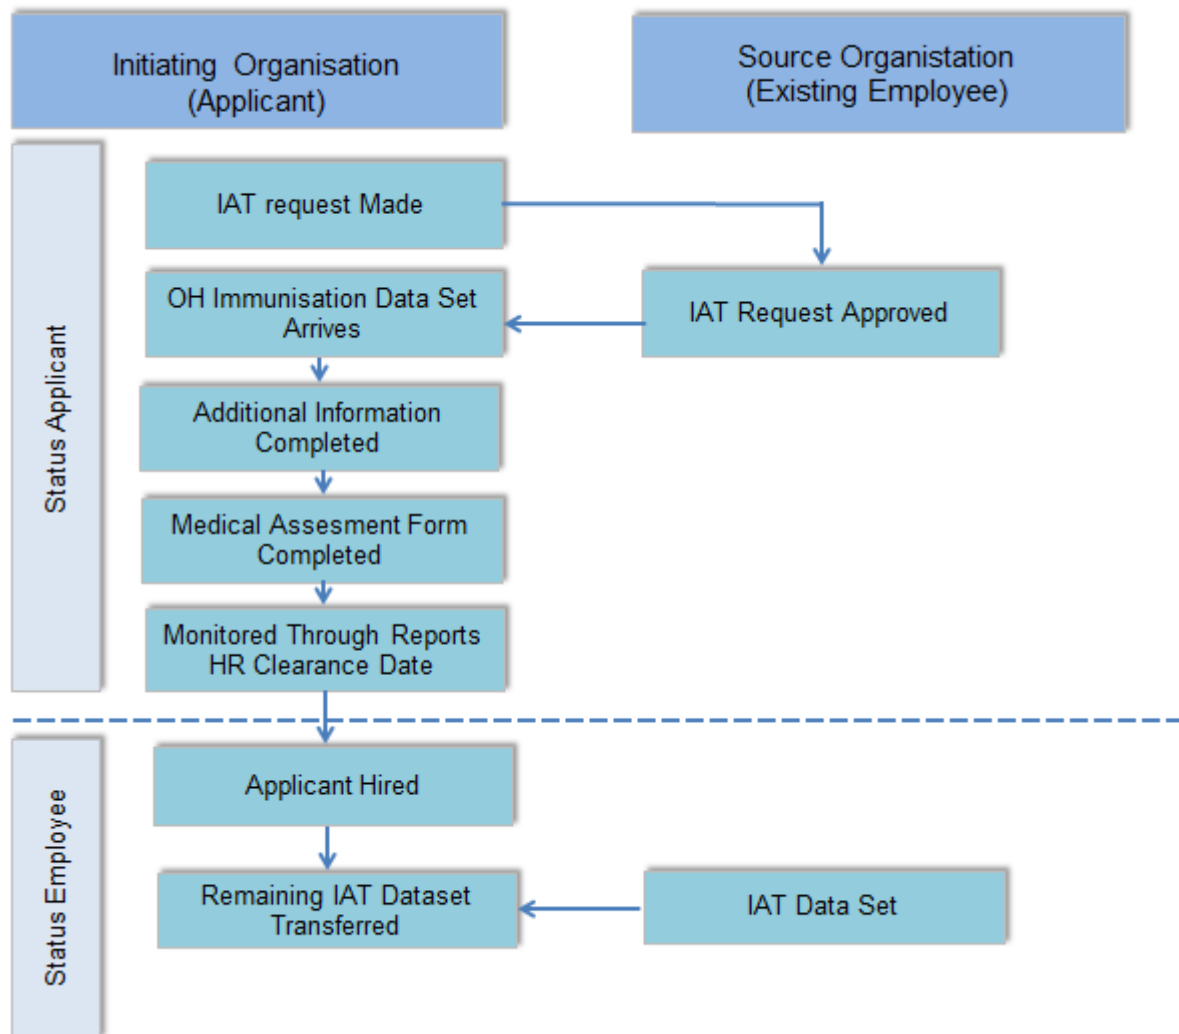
Initiating Organisation (Applicant)

Source Organistation (Existing Employee)

Status Applicant

IAT request Made

OH Immunisation Data Set Arrives

IAT Request Approved

Additional Information Completed

Medical Assesment Form Completed

Monitored Through Reports HR Clearance Date

Status Employee

Applicant Hired

Remaining IAT Dataset Transferred

IAT Data Set